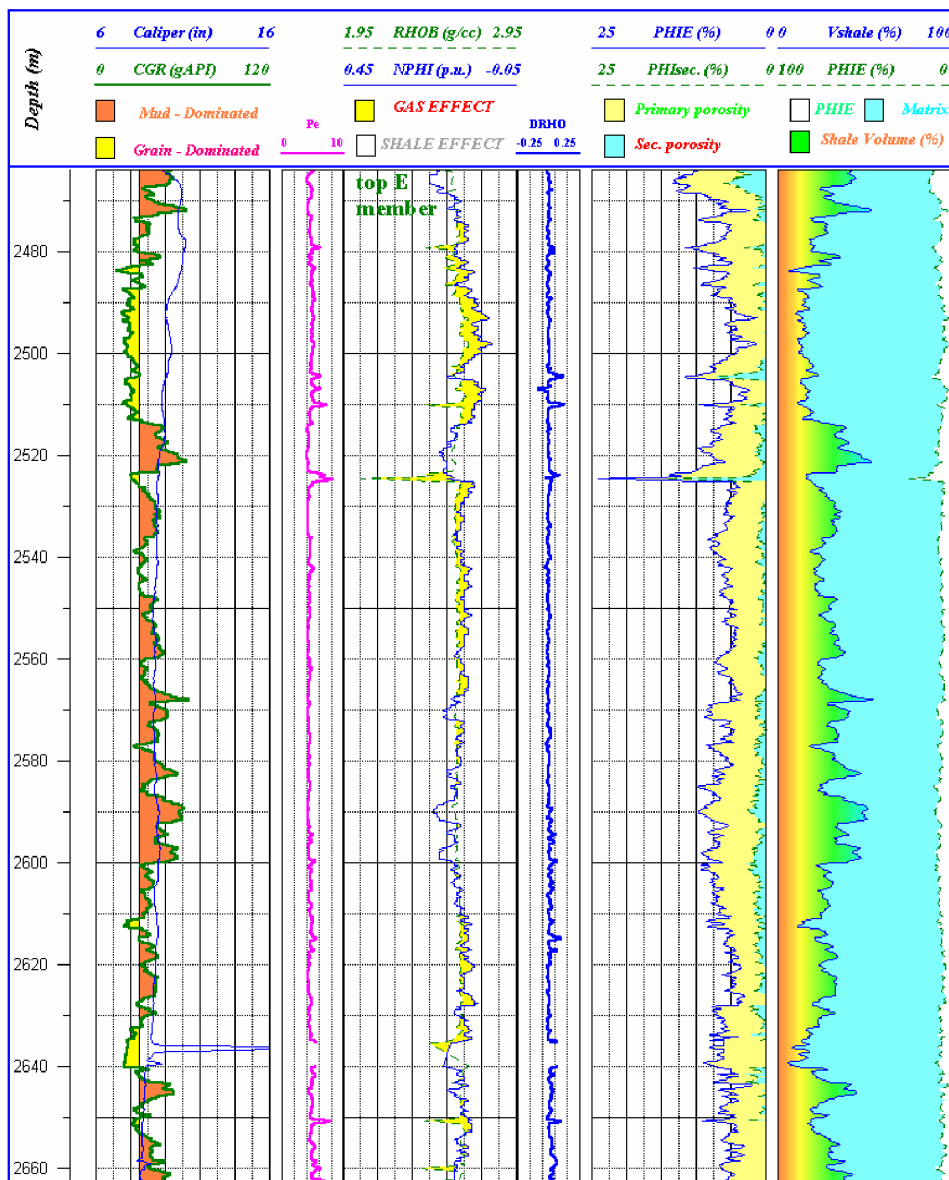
Depth (m)

6 Caliper (in) 16
0 CGR (gAPI) 120
Mud - Dominated
Grain - Dominated

1.95 RHOB (g/cc) 2.95
0.45 NPHI (p.u.) -0.05
Pe
0 10
GAS EFFECT
SHALE EFFECT
DRHO
-0.25 0.25

25 PHIE (%) 0
25 PHIsec. (%) 0
Primary porosity
Sec. porosity

0 Vshale (%) 100
100 PHIE (%) 0
PHIE
Matrix
Shale Volume (%)

top E member

2480
2500
2520
2540
2560
2580
2600
2620
2640
2660